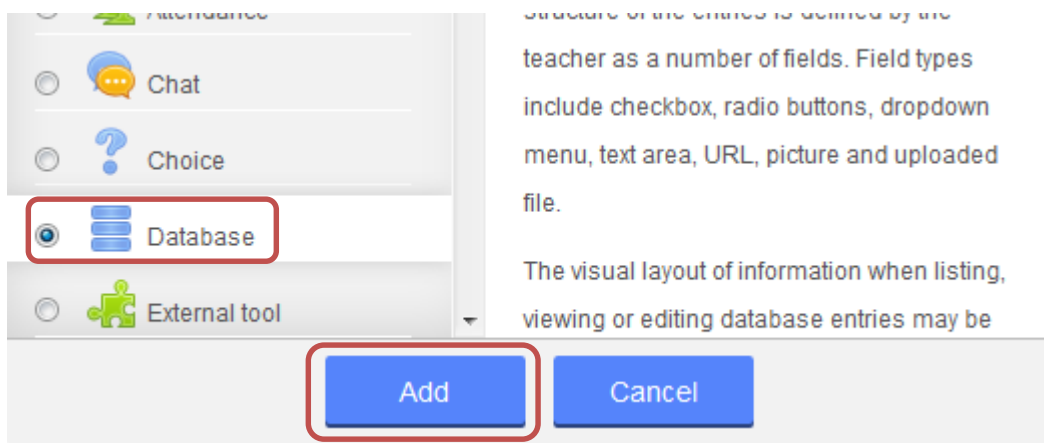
Attendance

Chat

Choice

Database

External tool

Structure of the entries is defined by the teacher as a number of fields. Field types include checkbox, radio buttons, dropdown menu, text area, URL, picture and uploaded file.

The visual layout of information when listing, viewing or editing database entries may be

Add

Cancel